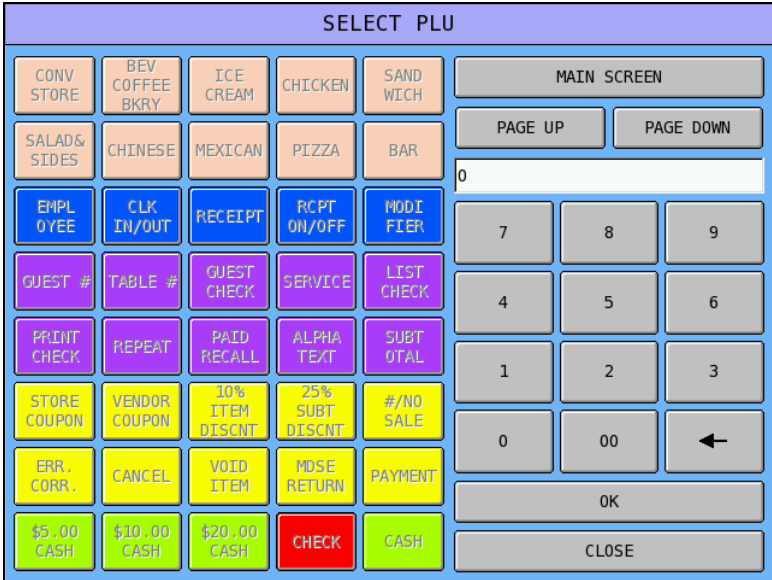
SELECT PLU

CONV STORE
BEV COFFEE BKRY
ICE CREAM
CHICKEN
SAND WICH
SALAD& SIDES
CHINESE
MEXICAN
PIZZA
BAR
EMPL OYEE
CLK IN/OUT
RECEIPT
RCPT ON/OFF
MODI FIER
GUEST #
TABLE #
GUEST CHECK
SERVICE
LIST CHECK
PRINT CHECK
REPEAT
PAID RECALL
ALPHA TEXT
SUBT OTAL
STORE COUPON
VENDOR COUPON
10% ITEM DISCNT
25% SUBT DISCNT
#/NO SALE
ERR. CORR.
CANCEL
VOID ITEM
MDSE RETURN
PAYMENT
$5.00 CASH
$10.00 CASH
$20.00 CASH
CHECK
CASH

MAIN SCREEN
PAGE UP
PAGE DOWN
0
7
8
9
4
5
6
1
2
3
0
00
←
OK
CLOSE